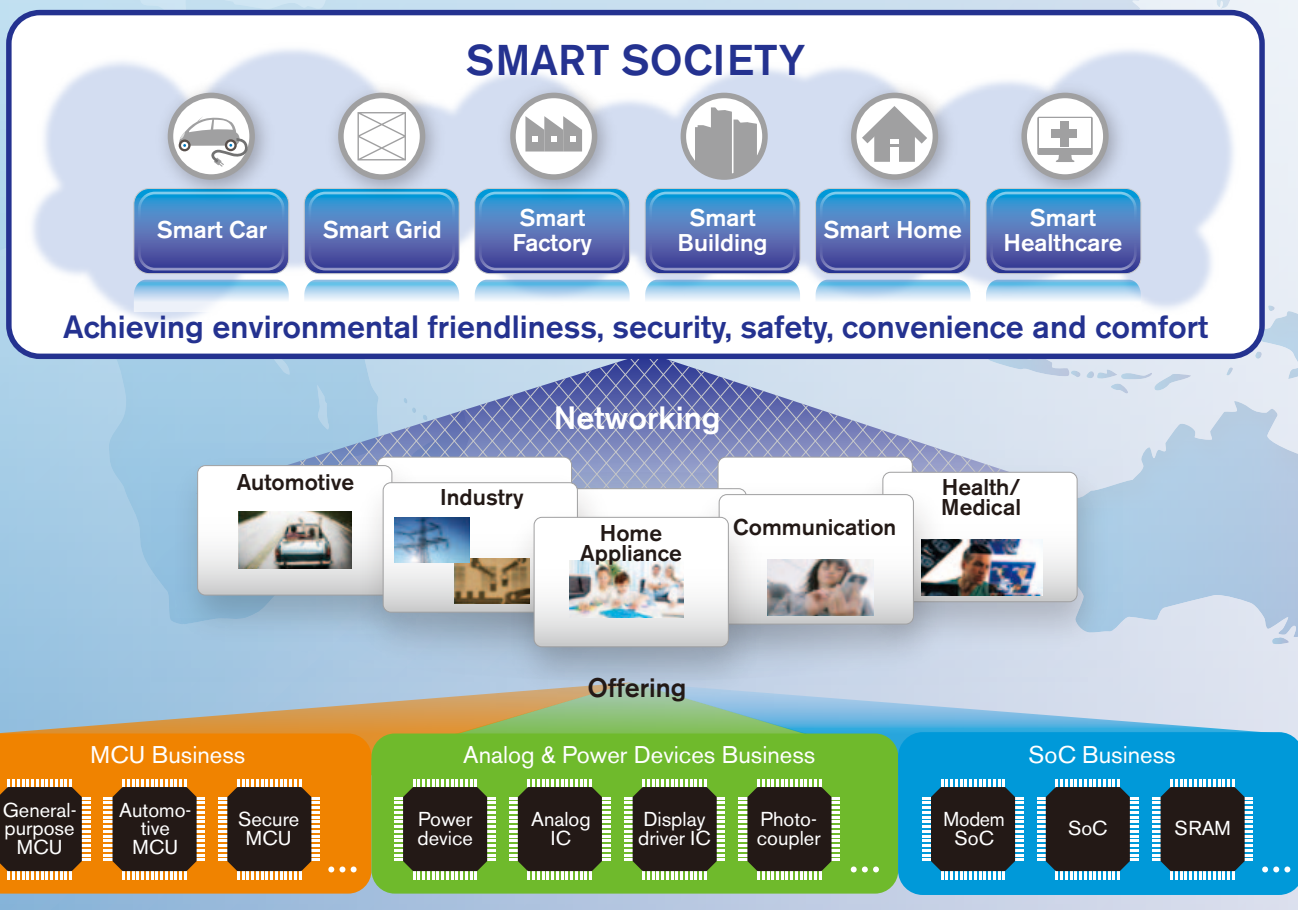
SMART SOCIETY

Smart Car
Smart Grid
Smart Factory
Smart Building
Smart Home
Smart Healthcare

Achieving environmental friendliness, security, safety, convenience and comfort

Networking

Automotive
Industry
Home Appliance
Communication
Health/ Medical

Offering

MCU Business
General-purpose MCU
Automotive MCU
Secure MCU
...

Analog & Power Devices Business
Power device
Analog IC
Display driver IC
Photocoupler
...

SoC Business
Modem SoC
SoC
SRAM
...